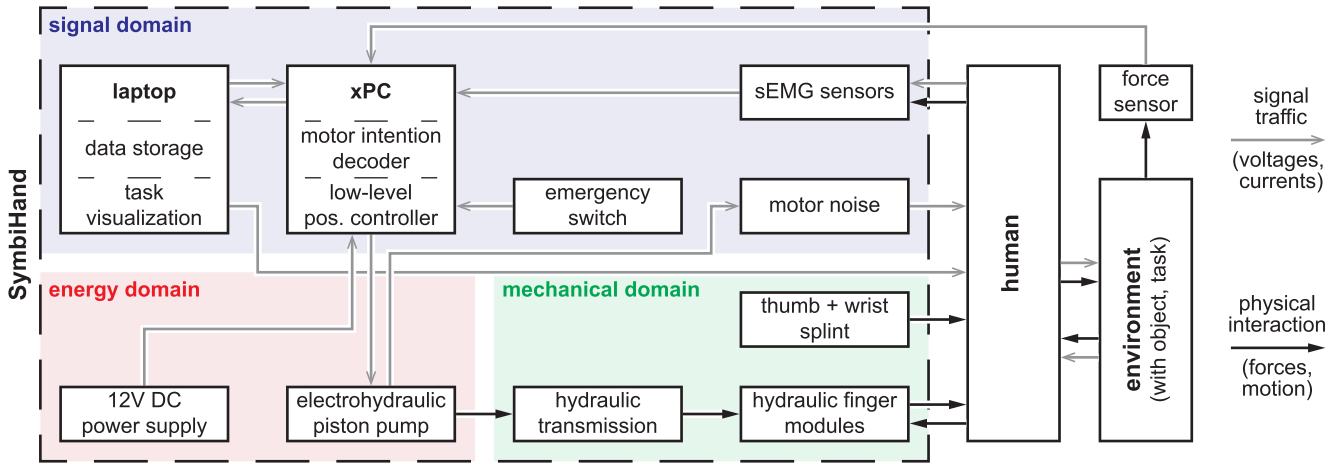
signal domain

laptop
data storage
task visualization

xPC
motor intention decoder
low-level pos. controller

sEMG sensors

force sensor

signal traffic
(voltages, currents)

emergency switch

motor noise

human

environment (with object, task)

SymbiHand

energy domain

mechanical domain

thumb + wrist splint

physical interaction
(forces, motion)

12V DC power supply

electrohydraulic piston pump

hydraulic transmission

hydraulic finger modules